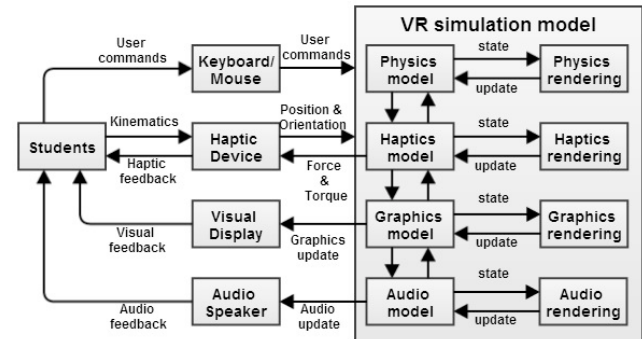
VR simulation model

User commands

Keyboard/ Mouse

User commands

Physics model

state

update

Physics rendering

Kinematics

Position & Orientation

Students

Haptic Device

Haptic feedback

Haptics model

Force & Torque

state

update

Haptics rendering

Visual Display

Visual feedback

Graphics update

Graphics model

state

update

Graphics rendering

Audio Speaker

Audio feedback

Audio update

Audio model

state

update

Audio rendering